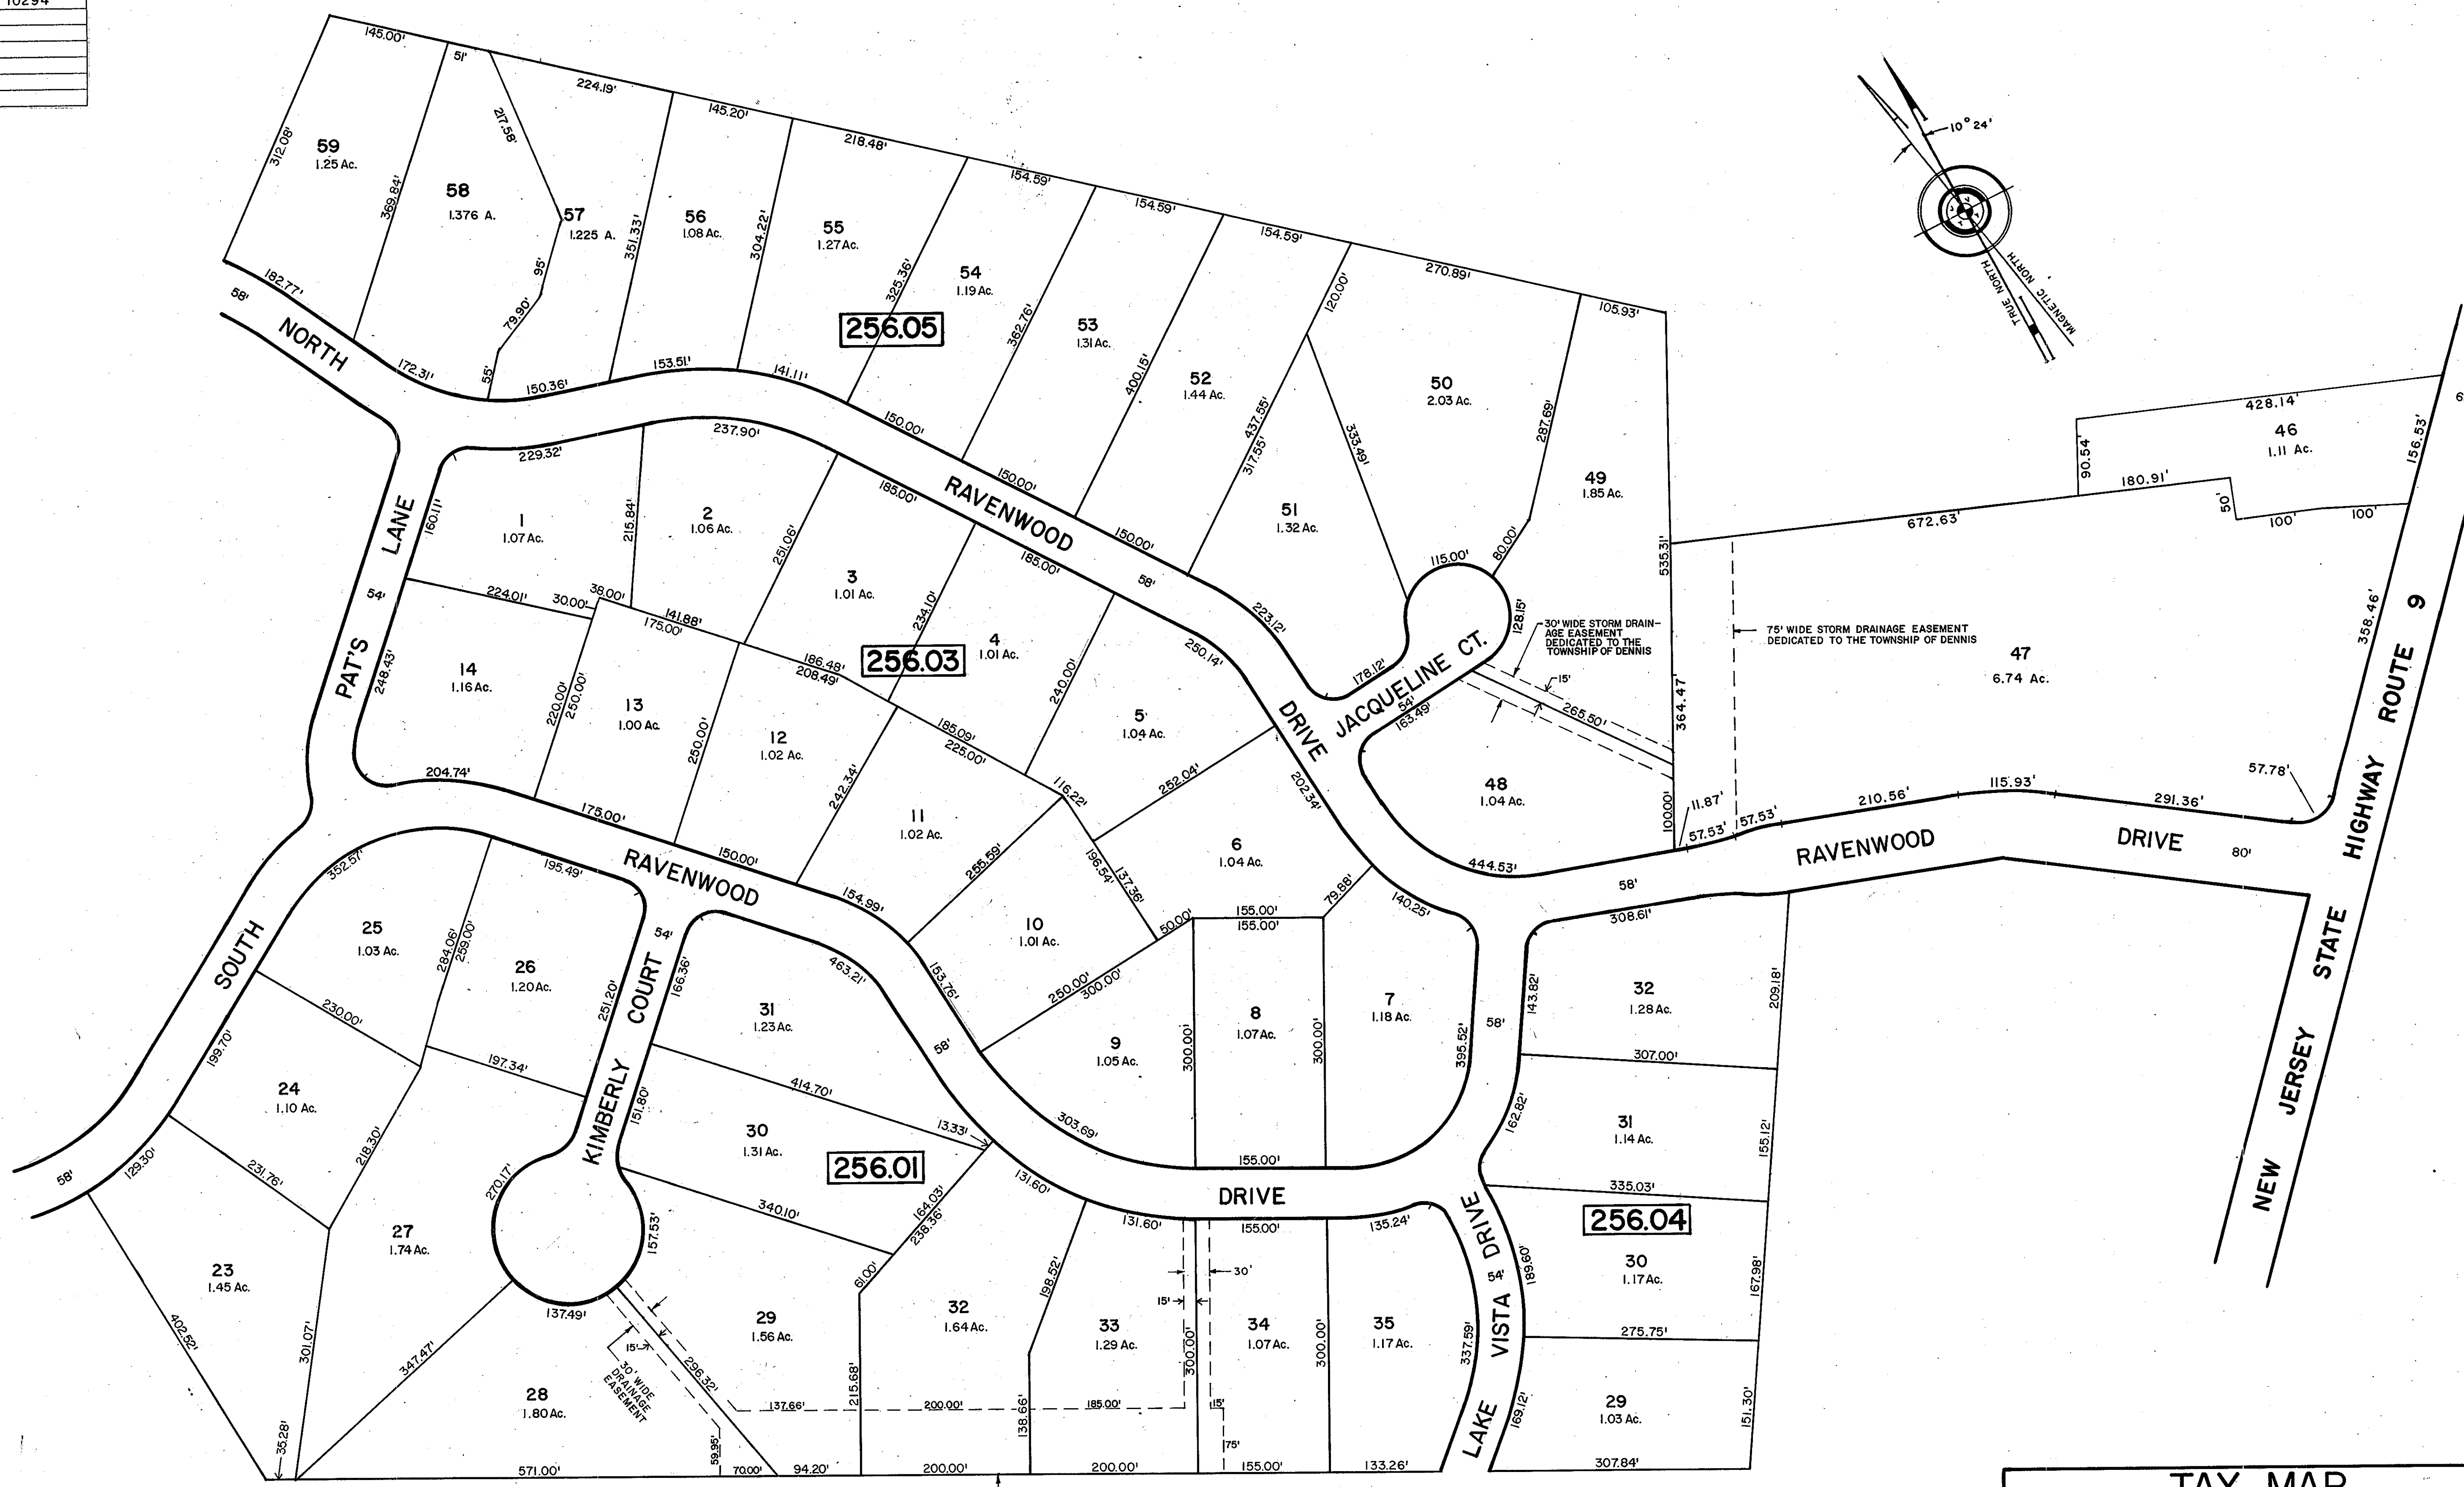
10294

145.00'
51'
224.19'
145.20'
218.48'
154.59'
154.59'
154.59'
270.89'
105.93'

59
1.25 Ac.
312.08'
58
1.376 A.
369.84'
217.58'
57
1.225 A.
95'
79.90'
56
1.08 Ac.
351.33'
55
1.27 Ac.
304.22'
54
1.19 Ac.
325.36'
53
1.31 Ac.
362.76'
52
1.44 Ac.
400.15'
437.55'
50
2.03 Ac.
120.00'
287.69'
333.49'
49
1.85 Ac.
535.31'

256.05

182.77'
58'
NORTH
172.31'
55'
150.36'
153.51'
141.11'
150.00'
150.00'
150.00'
58'

10° 24'
TRUE NORTH
MAGNETIC NORTH

428.14'
46
1.11 Ac.
90.54
180.91'
50'
100'
100'
156.53'
672.63'

229.32'
237.90'
185.00'
RAVENWOOD
185.00'
1
1.07 Ac.
160.11'
215.84'
2
1.06 Ac.
251.06'
3
1.01 Ac.
4
1.01 Ac.
234.10'
51
1.32 Ac.
317.55'
223.12'
115.00'
80.00'
128.15'
PAT'S LANE
54'
224.01'
30.00'
38.00'
141.88'
175.00'
186.48'
208.49'
256.03
240.00'
250.14'
178.12'
JACQUELINE CT.
54'
163.49'
30' WIDE STORM DRAINAGE EASEMENT DEDICATED TO THE TOWNSHIP OF DENNIS
15'
265.50'
75' WIDE STORM DRAINAGE EASEMENT DEDICATED TO THE TOWNSHIP OF DENNIS
47
6.74 Ac.
364.47
358.46'
14
1.16 Ac.
248.43'
220.00'
250.00'
13
1.00 Ac.
250.00'
12
1.02 Ac.
185.09'
225.00'
5
1.04 Ac.
DRIVE
48
1.04 Ac.
HIGHWAY ROUTE 9
204.74'
175.00'
242.34'
11
1.02 Ac.
116.22'
252.04'
202.34'
100.00'
11.87'
57.53'
57.53'
210.56'
115.93'
291.36'
57.78'
150.00'
RAVENWOOD
154.99'
255.59'
196.54'
137.36'
6
1.04 Ac.
79.88'
444.53'
RAVENWOOD
DRIVE
80'
58'
352.57'
195.49'
10
1.01 Ac.
50.00'
155.00'
155.00'
140.25'
308.61'
SOUTH
25
1.03 Ac.
284.06'
259.00'
26
1.20 Ac.
54'
166.36'
463.21'
153.76'
250.00'
300.00'
143.82'
32
1.28 Ac.
209.18'
230.00'
KIMBERLY COURT
251.20'
31
1.23 Ac.
9
1.05 Ac.
300.00'
8
1.07 Ac.
300.00'
7
1.18 Ac.
395.52'
58'
307.00'
NEW JERSEY STATE
199.70'
24
1.10 Ac.
197.34'
58'
151.80'
414.70'
303.69'
162.82'
31
1.14 Ac.
155.12'
218.30'
30
1.31 Ac.
13.33'
256.01
155.00'
335.03'
58'
129.30'
231.76'
270.17'
340.10'
131.60'
DRIVE
256.04
27
1.74 Ac.
164.03'
238.36'
131.60'
155.00'
135.24'
LAKE VISTA DRIVE
54'
30
1.17 Ac.
189.60'
167.98'
23
1.45 Ac.
157.53'
61.00'
30'
137.49'
15'
15'
29
1.56 Ac.
32
1.64 Ac.
198.52'
33
1.29 Ac.
34
1.07 Ac.
35
1.17 Ac.
275.75'
402.52'
301.07'
347.47'
30' WIDE DRAINAGE EASEMENT
296.32'
15'
300.00'
300.00'
337.59'
29
1.03 Ac.
28
1.80 Ac.
137.66'
215.68'
200.00'
138.66'
185.00'
15'
169.12'
151.30'
35.28'
59.95'
75'
571.00'
70.00'
94.20'
200.00'
200.00'
155.00'
133.26'
307.84'
TAX MAP